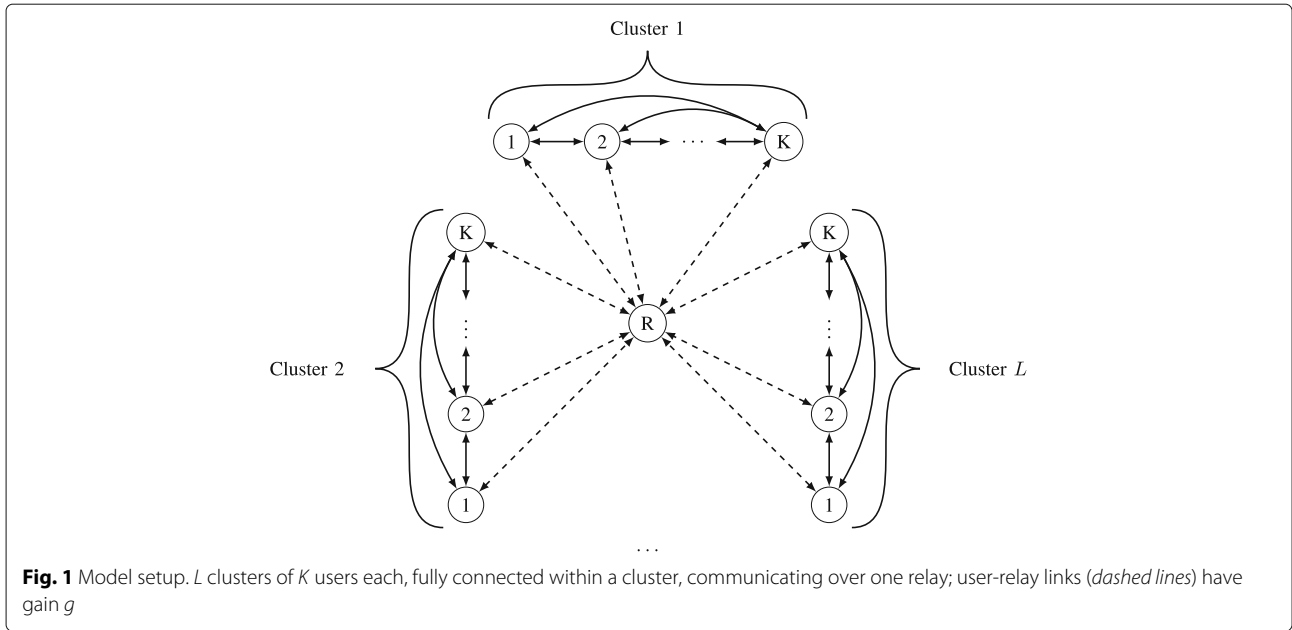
Cluster 1

1 2 ··· K

K

⋮

2

1

Cluster 2

R

K

⋮

2

1

Cluster $L$

···

**Fig. 1** Model setup. *L* clusters of *K* users each, fully connected within a cluster, communicating over one relay; user-relay links (*dashed lines*) have gain *g*